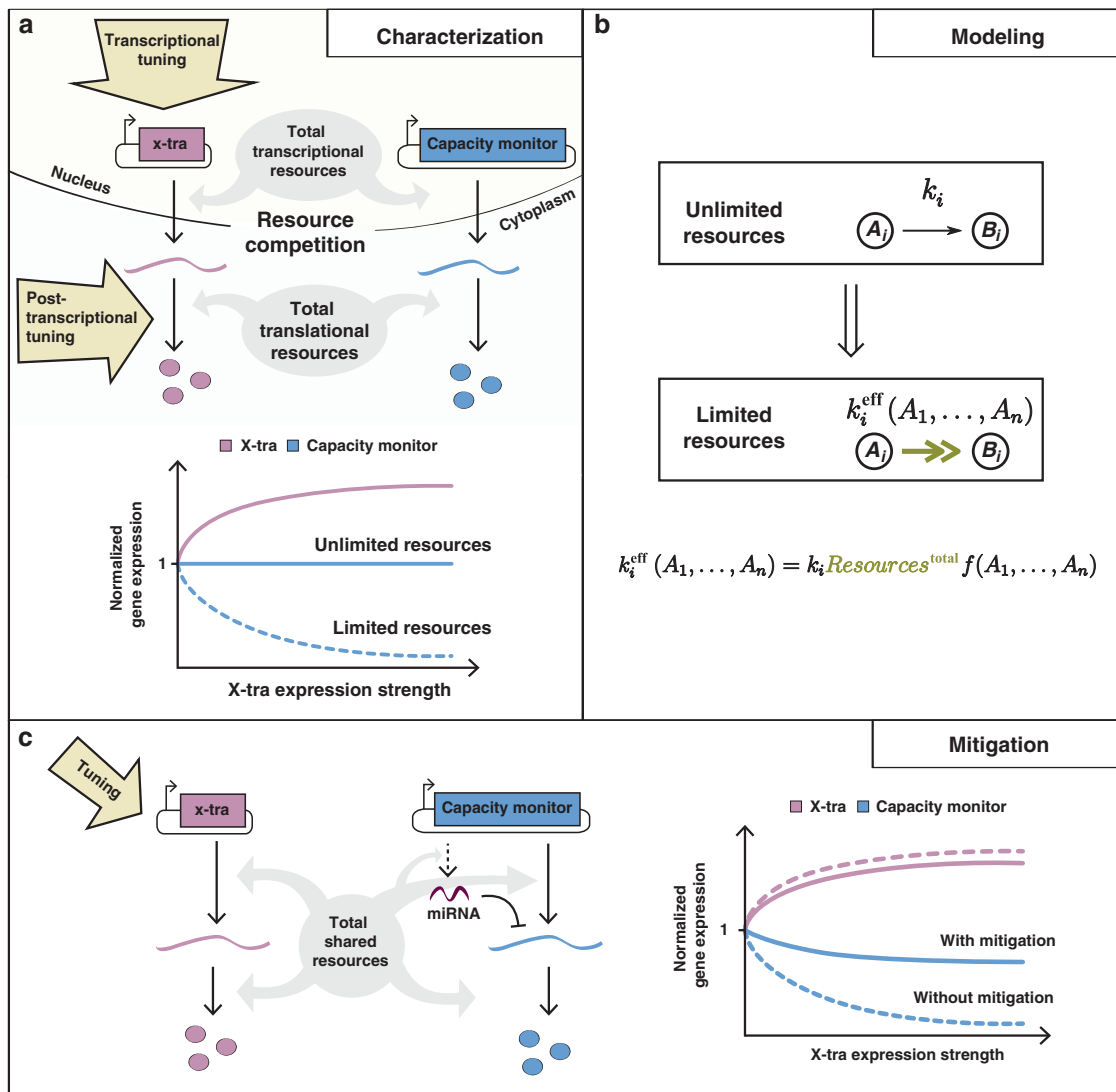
a

Characterization

Transcriptional tuning

x-tra

Total transcriptional resources

Capacity monitor

Nucleus

Resource competition

Cytoplasm

Post-transcriptional tuning

Total translational resources

X-tra Capacity monitor

Normalized gene expression

1

Unlimited resources

Limited resources

X-tra expression strength

b

Modeling

Unlimited resources

$k_i$

$A_i$ $B_i$

Limited resources

$k_i^{\text{eff}}(A_1,...,A_n)$

$A_i$ $B_i$

$k_i^{\text{eff}}(A_1,...,A_n) = k_i Resources^{\text{total}} f(A_1,...,A_n)$

c

Mitigation

Tuning

x-tra

Capacity monitor

miRNA

Total shared resources

X-tra Capacity monitor

Normalized gene expression

1

With mitigation

Without mitigation

X-tra expression strength